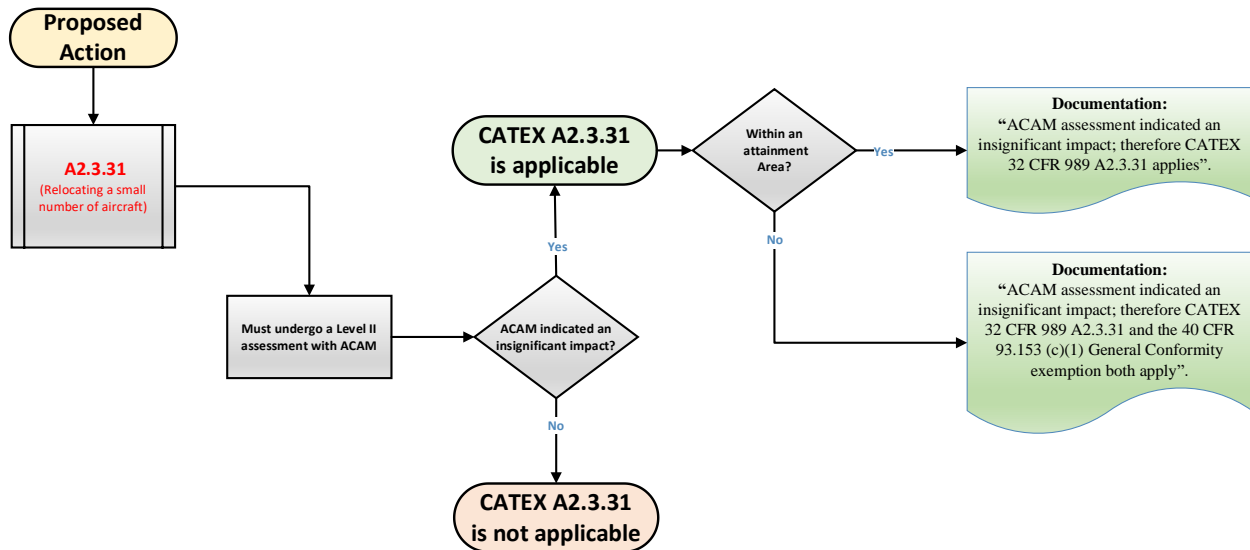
Proposed Action

A2.3.31
(Relocating a small number of aircraft)

Must undergo a Level II assessment with ACAM

ACAM indicated an insignificant impact?

Yes

CATEX A2.3.31 is applicable

Within an attainment Area?

Yes

Documentation:
"ACAM assessment indicated an insignificant impact; therefore CATEX 32 CFR 989 A2.3.31 applies".

No

Documentation:
"ACAM assessment indicated an insignificant impact; therefore CATEX 32 CFR 989 A2.3.31 and the 40 CFR 93.153 (c)(1) General Conformity exemption both apply".

No

CATEX A2.3.31 is not applicable